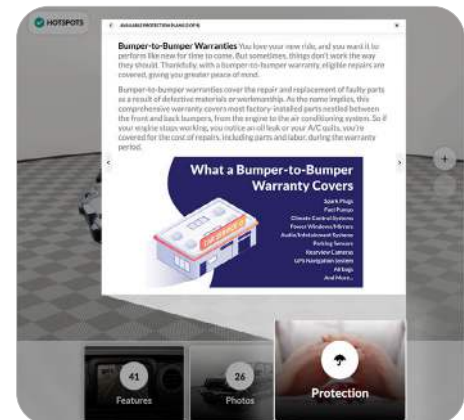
HOTSPOTS

AVAILABLE PROTECTION PLANS (1 OF 5)

Bumper-to-Bumper Warranties You love your new ride, and you want it to perform like new for time to come. But sometimes, things don't work the way they should. Thankfully with a bumper-to-bumper warranty, eligible repairs are covered, giving you greater peace of mind.

Bumper-to-bumper warranties cover the repair and replacement of faulty parts as a result of defective materials or workmanship. As the name implies, this comprehensive warranty covers most factory-installed parts nestled between the front and back bumpers, from the engine to the air conditioning system. So if your engine stops working, you notice an oil leak or your A/C quits, you're covered for the cost of repairs, including parts and labor, during the warranty period.

What a Bumper-to-Bumper Warranty Covers

Spark Plugs
Fuel Pumps
Climate Control Systems
Power Windows/Mirrors
Audio/Infotainment Systems
Parking Sensors
Rearview Cameras
GPS Navigation System
Airbags
And More...

41
Features

26
Photos

Protection